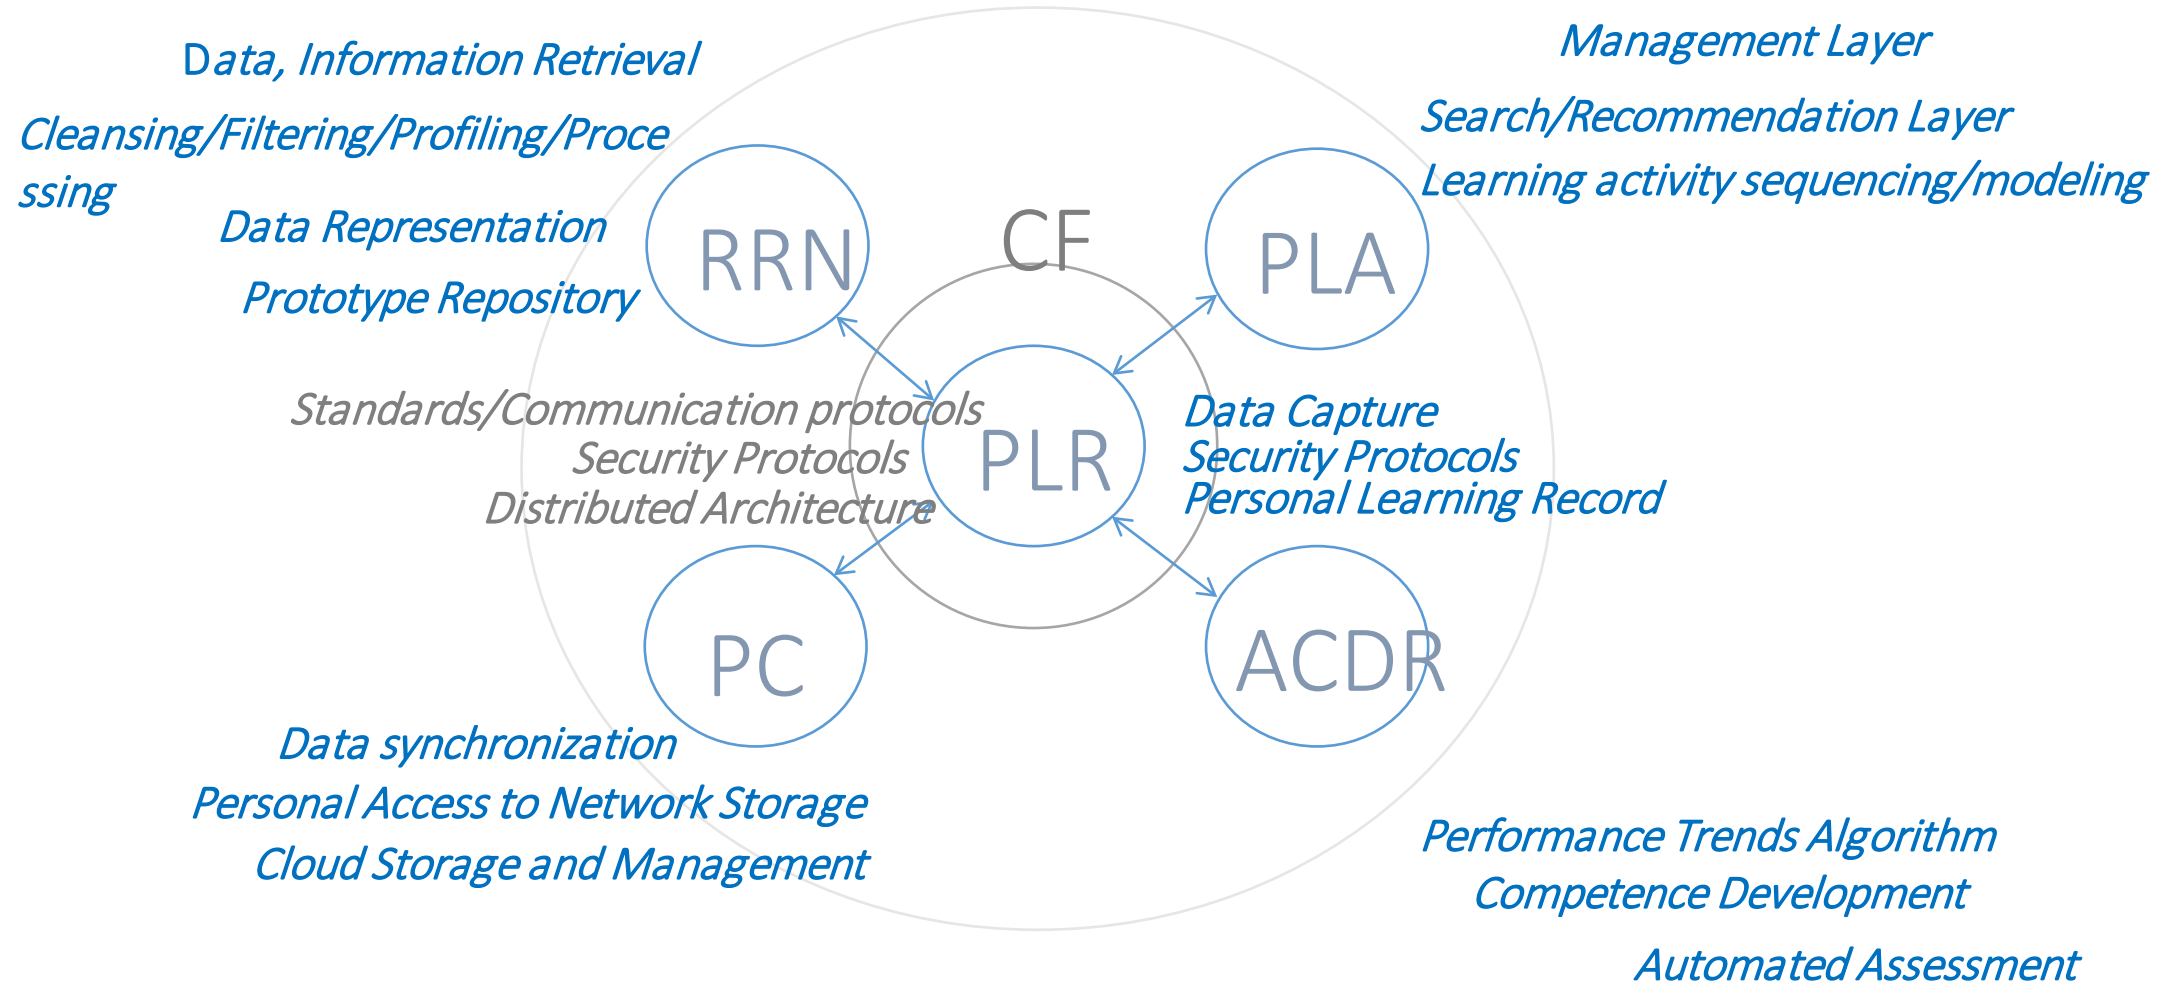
Data, Information Retrieval

Cleansing/Filtering/Profiling/Processing

Data Representation

Prototype Repository

Management Layer

Search/Recommendation Layer

Learning activity sequencing/modeling

RRN

CF

PLA

Standards/Communication protocols
Security Protocols
Distributed Architecture

PLR

Data Capture
Security Protocols
Personal Learning Record

PC

ACDR

Data synchronization
Personal Access to Network Storage
Cloud Storage and Management

Performance Trends Algorithm
Competence Development

Automated Assessment